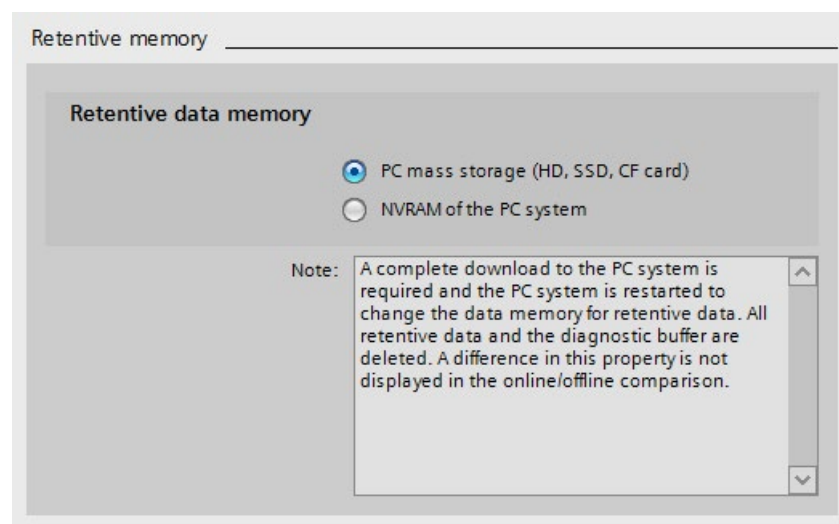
Retentive memory

Retentive data memory

PC mass storage (HD, SSD, CF card)

NVRAM of the PC system

Note: A complete download to the PC system is required and the PC system is restarted to change the data memory for retentive data. All retentive data and the diagnostic buffer are deleted. A difference in this property is not displayed in the online/offline comparison.